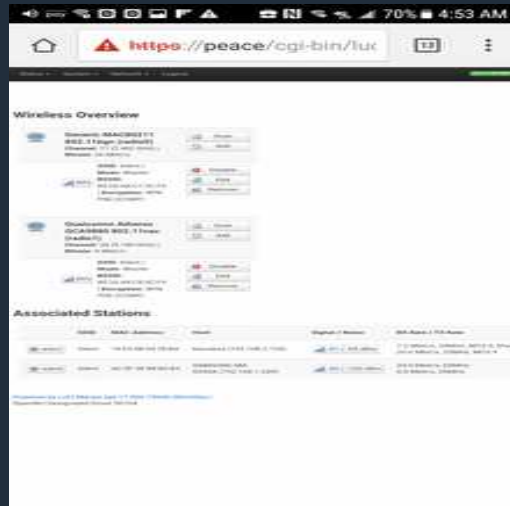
70% 4:53 AM

https://peace/cgi-bin/luc

13

Wireless Overview

Generic MAC80211 802.11bgn (radio0)

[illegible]

Scan

Add

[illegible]

Disable

Edit

Remove

Qualcomm Atheros QCA9880 802.11nac (radio1)

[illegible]

Scan

Add

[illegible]

Disable

Edit

Remove

Associated Stations

| | SSID | MAC-Address | Host | Signal / Noise | RX Rate / TX Rate |
|---|---|---|---|---|---|
| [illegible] | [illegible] | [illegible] | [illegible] | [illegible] | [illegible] |
| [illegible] | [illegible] | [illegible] | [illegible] | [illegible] | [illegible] |

Powered by LuCI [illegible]
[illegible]